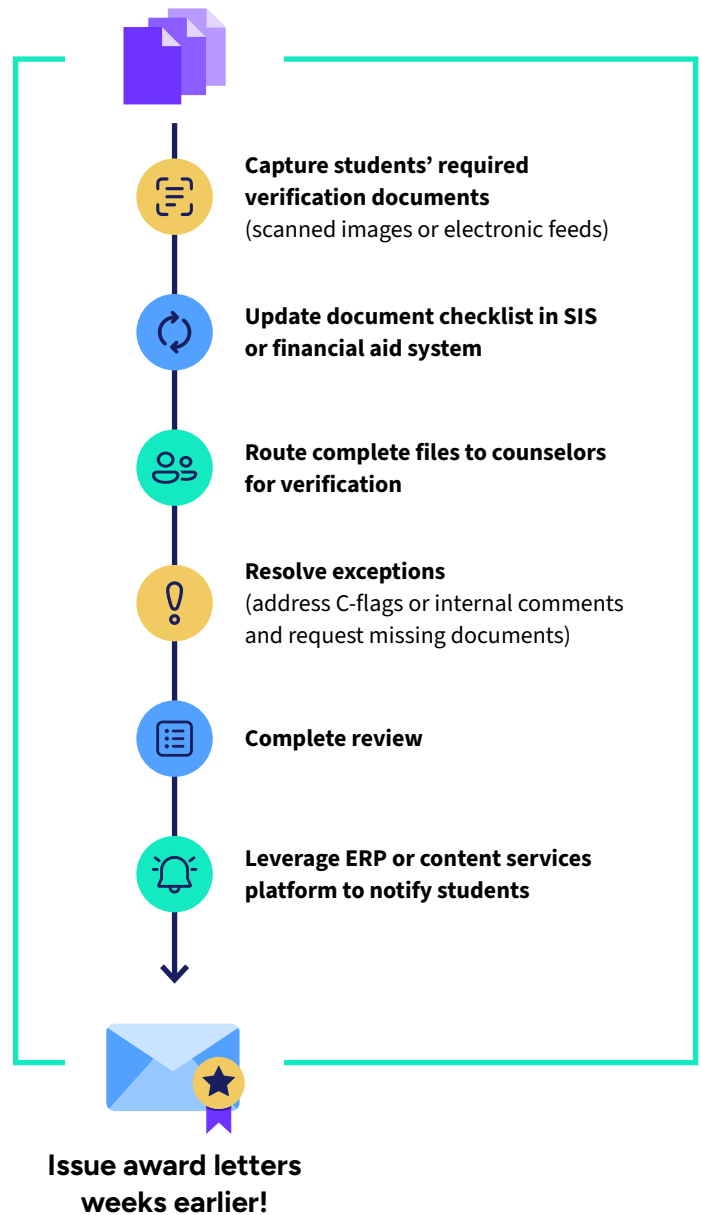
**Capture students' required verification documents**
(scanned images or electronic feeds)

**Update document checklist in SIS or financial aid system**

**Route complete files to counselors for verification**

**Resolve exceptions**
(address C-flags or internal comments and request missing documents)

**Complete review**

**Leverage ERP or content services platform to notify students**

**Issue award letters weeks earlier!**